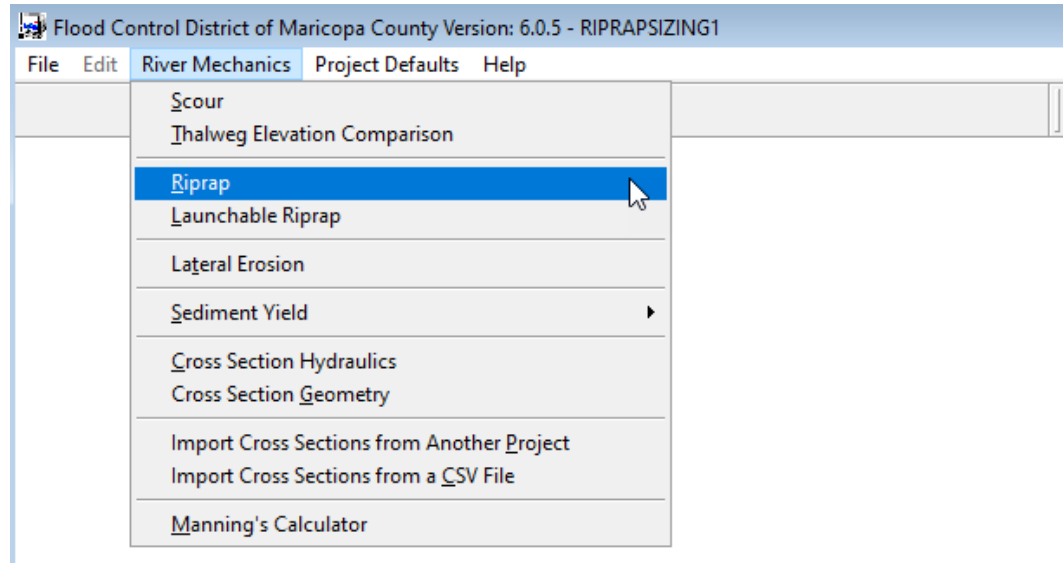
Flood Control District of Maricopa County Version: 6.0.5 - RIPRAPSIZING1

File Edit River Mechanics Project Defaults Help

Scour
Thalweg Elevation Comparison

Riprap
Launchable Riprap

Lateral Erosion

Sediment Yield

Cross Section Hydraulics
Cross Section Geometry

Import Cross Sections from Another Project
Import Cross Sections from a CSV File

Manning's Calculator